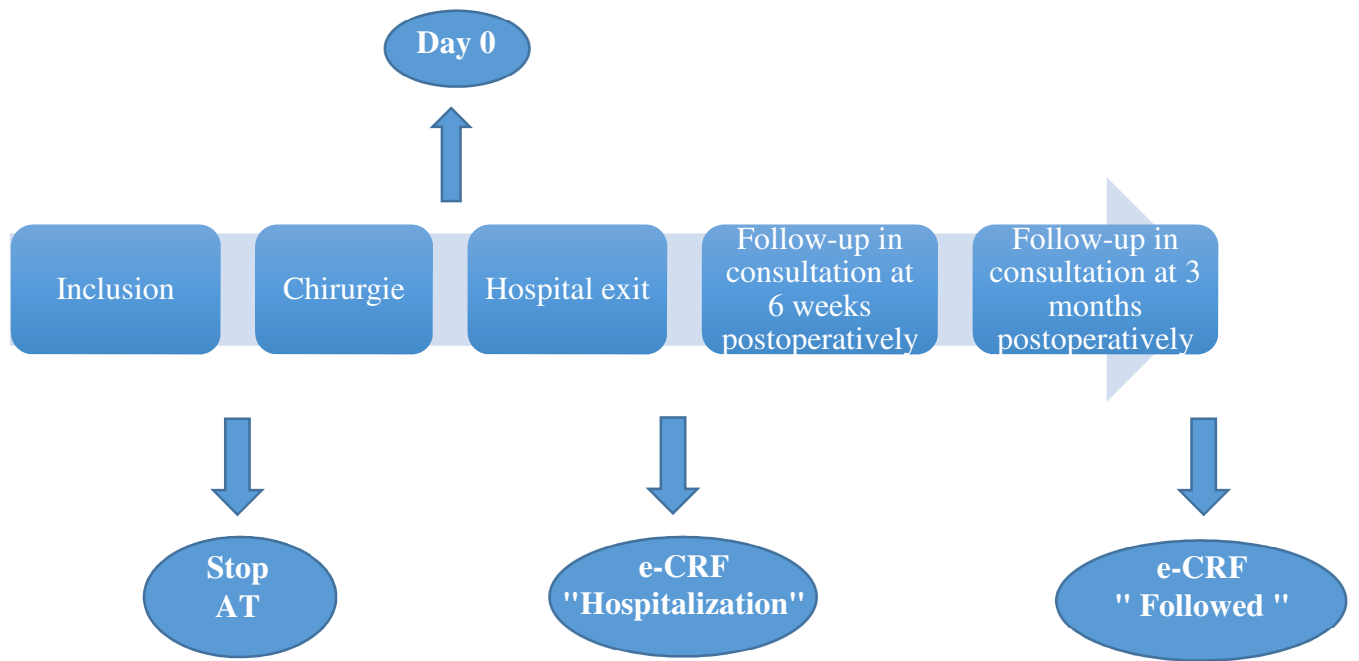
Day 0

Inclusion

Chirurgie

Hospital exit

Follow-up in consultation at 6 weeks postoperatively

Follow-up in consultation at 3 months postoperatively

Stop AT

e-CRF "Hospitalization"

e-CRF " Followed "